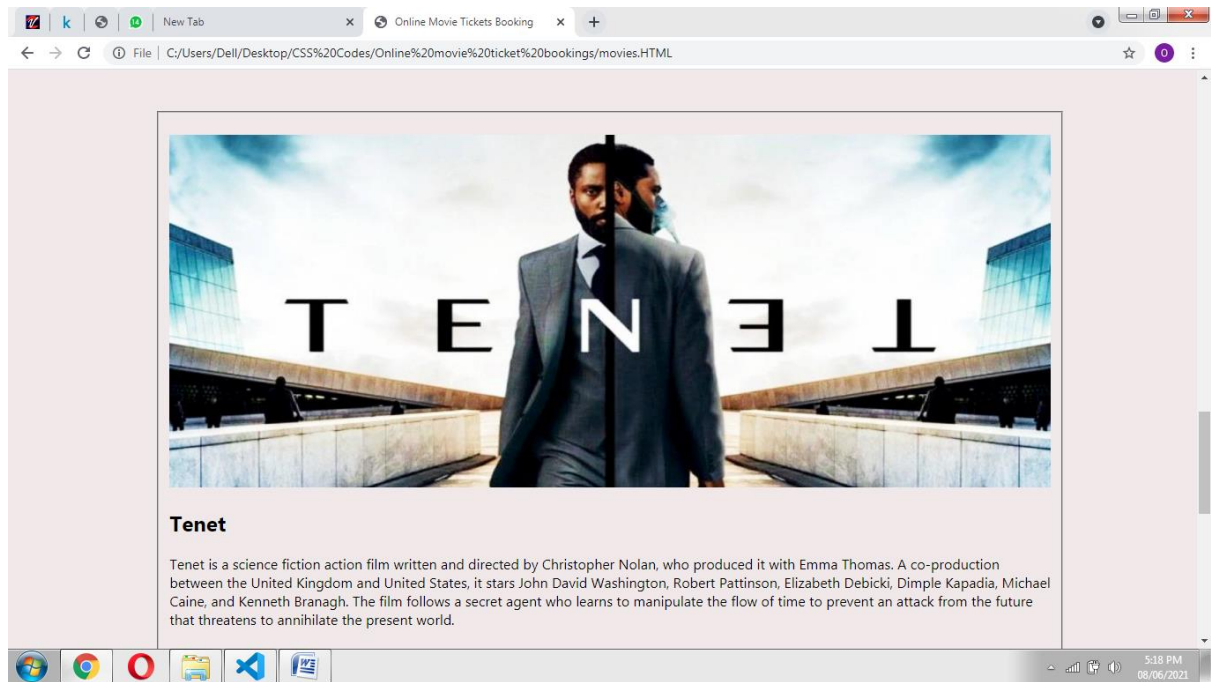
k | New Tab × | Online Movie Tickets Booking × +

File | C:/Users/Dell/Desktop/CSS%20Codes/Online%20movie%20ticket%20bookings/movies.HTML

T E N Ǝ T

Tenet

Tenet is a science fiction action film written and directed by Christopher Nolan, who produced it with Emma Thomas. A co-production between the United Kingdom and United States, it stars John David Washington, Robert Pattinson, Elizabeth Debicki, Dimple Kapadia, Michael Caine, and Kenneth Branagh. The film follows a secret agent who learns to manipulate the flow of time to prevent an attack from the future that threatens to annihilate the present world.

5:18 PM
08/06/2021